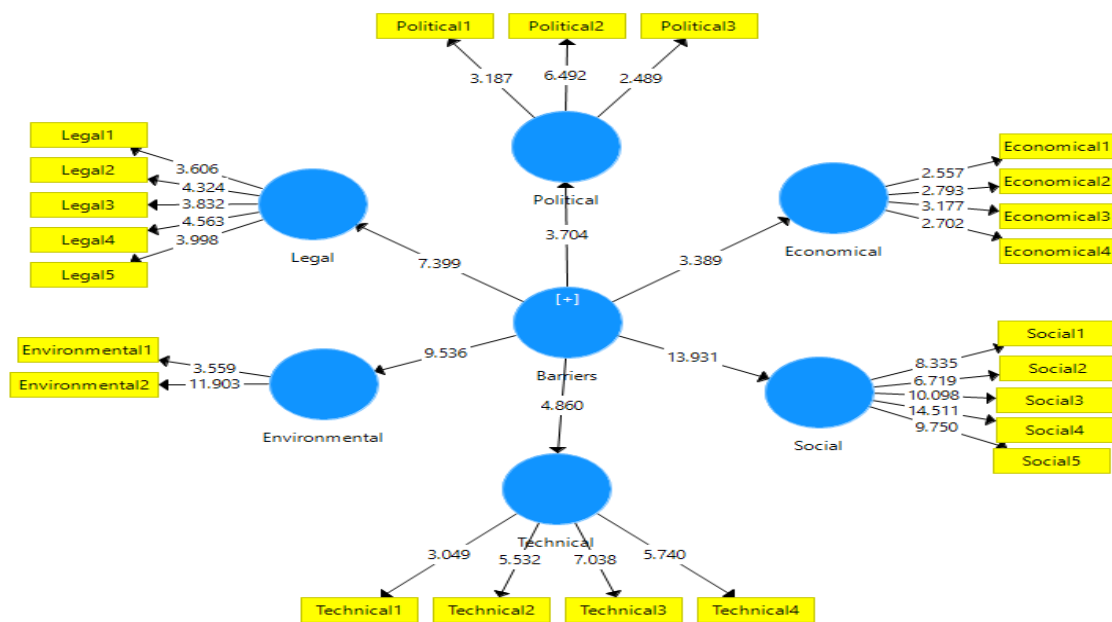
Political1
Political2
Political3
3.187
6.492
2.489
Political
Legal1
Legal2
Legal3
Legal4
Legal5
3.606
4.324
3.832
4.563
3.998
Legal
Economical1
Economical2
Economical3
Economical4
2.557
2.793
3.177
2.702
Economical
3.704
7.399
3.389
[+]
Barriers
Environmental1
Environmental2
3.559
11.903
Environmental
9.536
13.931
4.860
Social1
Social2
Social3
Social4
Social5
8.335
6.719
10.098
14.511
9.750
Social
Technical
3.049
5.532
7.038
5.740
Technical1
Technical2
Technical3
Technical4